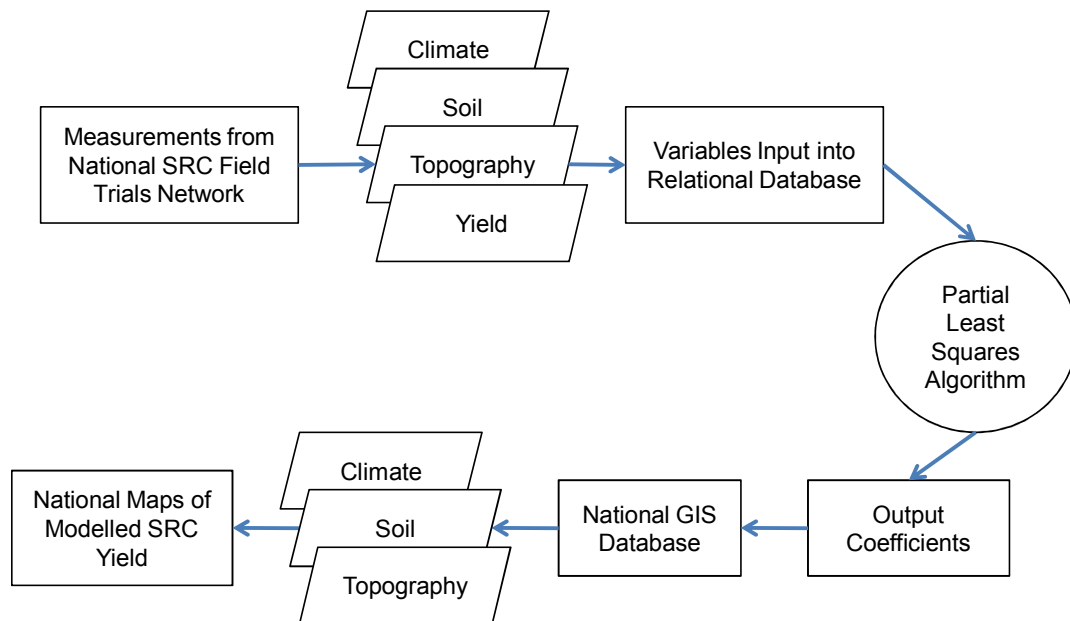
Measurements from National SRC Field Trials Network

Climate

Soil

Topography

Yield

Variables Input into Relational Database

Partial Least Squares Algorithm

Output Coefficients

National GIS Database

Climate

Soil

Topography

National Maps of Modelled SRC Yield